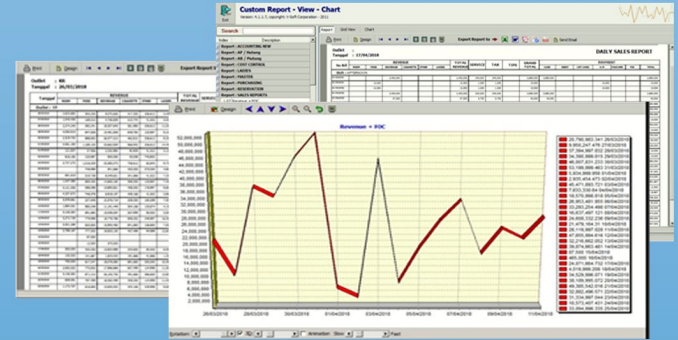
Custom Report - View - Chart

Version: 4.1.1.7, copyright V-Soft Corporation - 2011

Exit

Search

Index Description

Report : ACCOUNTING NEW
Report : AP / Hutang
Report : AR / Piutang
Report : COST CONTROL
Report : LADIES
Report : MASTER
Report : PURCHASING
Report : RESERVATION
Report : SALES REPORTS

Report Grid View Chart

Print Design Export Report to Send Email

Outlet :
Tanggal : 17/04/2018

DAILY SALES REPORT

Outlet : RR
Tanggal : 20/03/2018

Export Report t

Tanggal

REVENUE

Print Design

Revenue + FOC

52,000,000
50,000,000
48,000,000
46,000,000
44,000,000
42,000,000
40,000,000
38,000,000
36,000,000
34,000,000
32,000,000
30,000,000
28,000,000
26,000,000
24,000,000
22,000,000
20,000,000
18,000,000
16,000,000
14,000,000
12,000,000
10,000,000
8,000,000
6,000,000
4,000,000
2,000,000
0

28/03/2018 28/03/2018 30/03/2018 02/04/2018 04/04/2018 07/04/2018 09/04/2018 11/04/2018

Scrollbars Animation: Slow Fast